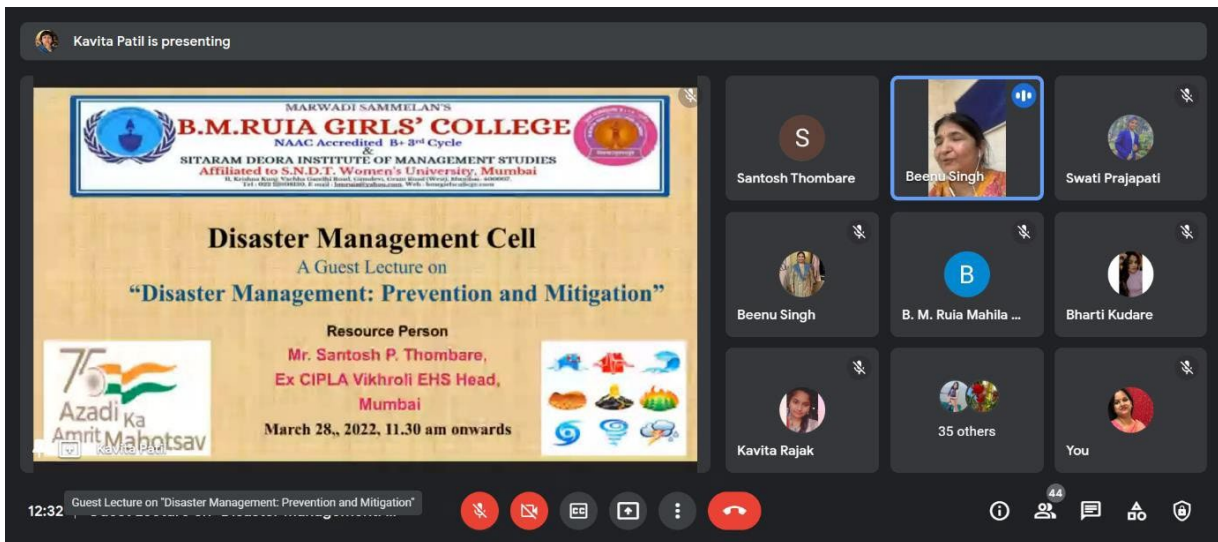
Kavita Patil is presenting

MARWADI SAMMELAN'S
B.M.RUIA GIRLS' COLLEGE
NAAC Accredited B+ 3rd Cycle
&
SITARAM DEORA INSTITUTE OF MANAGEMENT STUDIES
Affiliated to S.N.D.T. Women's University, Mumbai
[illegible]

Disaster Management Cell
A Guest Lecture on
"Disaster Management: Prevention and Mitigation"

Resource Person
Mr. Santosh P. Thombare,
Ex CIPLA Vikhroli EHS Head,
Mumbai
March 28,, 2022, 11.30 am onwards

75
Azadi Ka
Amrit Mahotsav

Kavita Patil

S
Santosh Thombare
Beenu Singh
Swati Prajapati
Beenu Singh
B
B. M. Ruia Mahila ...
Bharti Kudare
Kavita Rajak
35 others
You

12:32
Guest Lecture on "Disaster Management: Prevention and Mitigation"
44